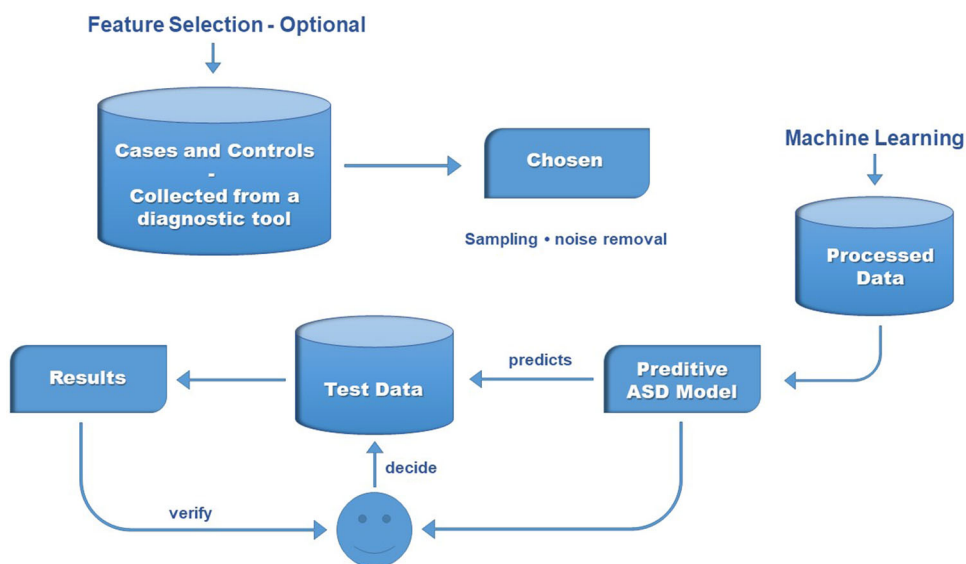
Feature Selection - Optional

Cases and Controls
-
Collected from a diagnostic tool

Chosen

Sampling • noise removal

Machine Learning

Processed Data

Results

Test Data

predicts

Preditive ASD Model

decide

verify